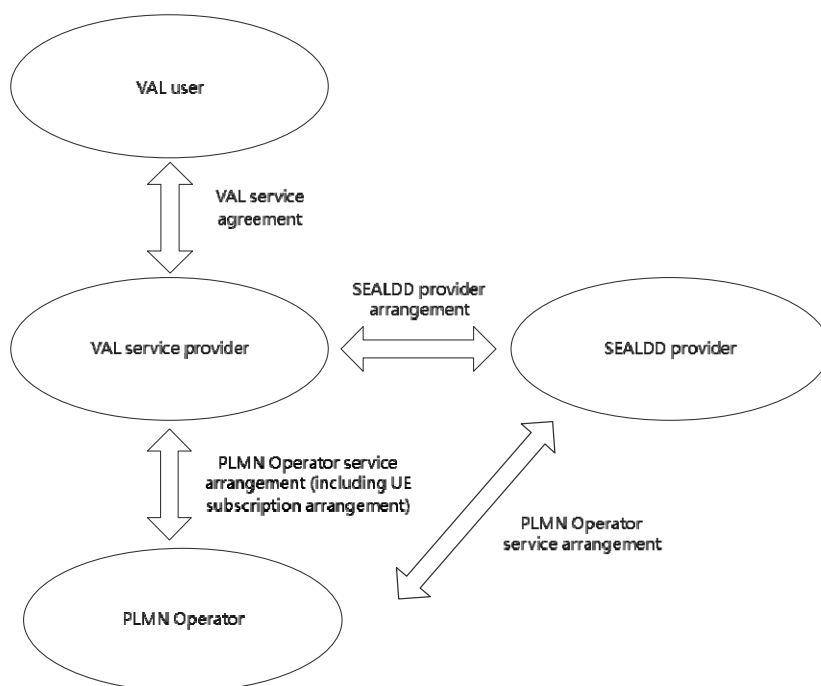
VAL user

VAL service agreement

SEALDD provider arrangement

VAL service provider

SEALDD provider

PLMN Operator service arrangement (including UE subscription arrangement)

PLMN Operator service arrangement

PLMN Operator